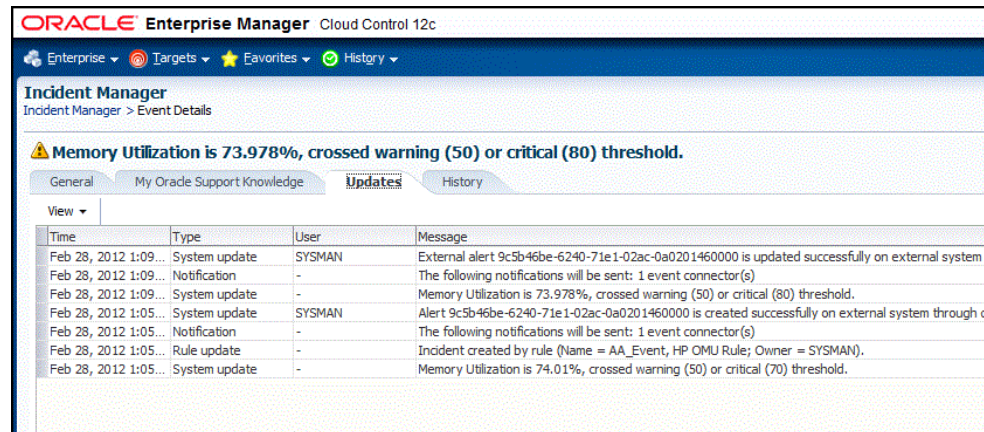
ORACLE Enterprise Manager Cloud Control 12c

Enterprise ▾ Targets ▾ Favorites ▾ History ▾

Incident Manager
Incident Manager > Event Details

Memory Utilization is 73.978%, crossed warning (50) or critical (80) threshold.

General My Oracle Support Knowledge Updates History

View ▾

| Time | Type | User | Message |
|---|---|---|---|
| Feb 28, 2012 1:09... | System update | SYSMAN | External alert 9c5b46be-6240-71e1-02ac-0a0201460000 is updated successfully on external system |
| Feb 28, 2012 1:09... | Notification | - | The following notifications will be sent: 1 event connector(s) |
| Feb 28, 2012 1:09... | System update | - | Memory Utilization is 73.978%, crossed warning (50) or critical (80) threshold. |
| Feb 28, 2012 1:05... | System update | SYSMAN | Alert 9c5b46be-6240-71e1-02ac-0a0201460000 is created successfully on external system through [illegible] |
| Feb 28, 2012 1:05... | Notification | - | The following notifications will be sent: 1 event connector(s) |
| Feb 28, 2012 1:05... | Rule update | - | Incident created by rule (Name = AA_Event, HP OMU Rule; Owner = SYSMAN). |
| Feb 28, 2012 1:05... | System update | - | Memory Utilization is 74.01%, crossed warning (50) or critical (70) threshold. |